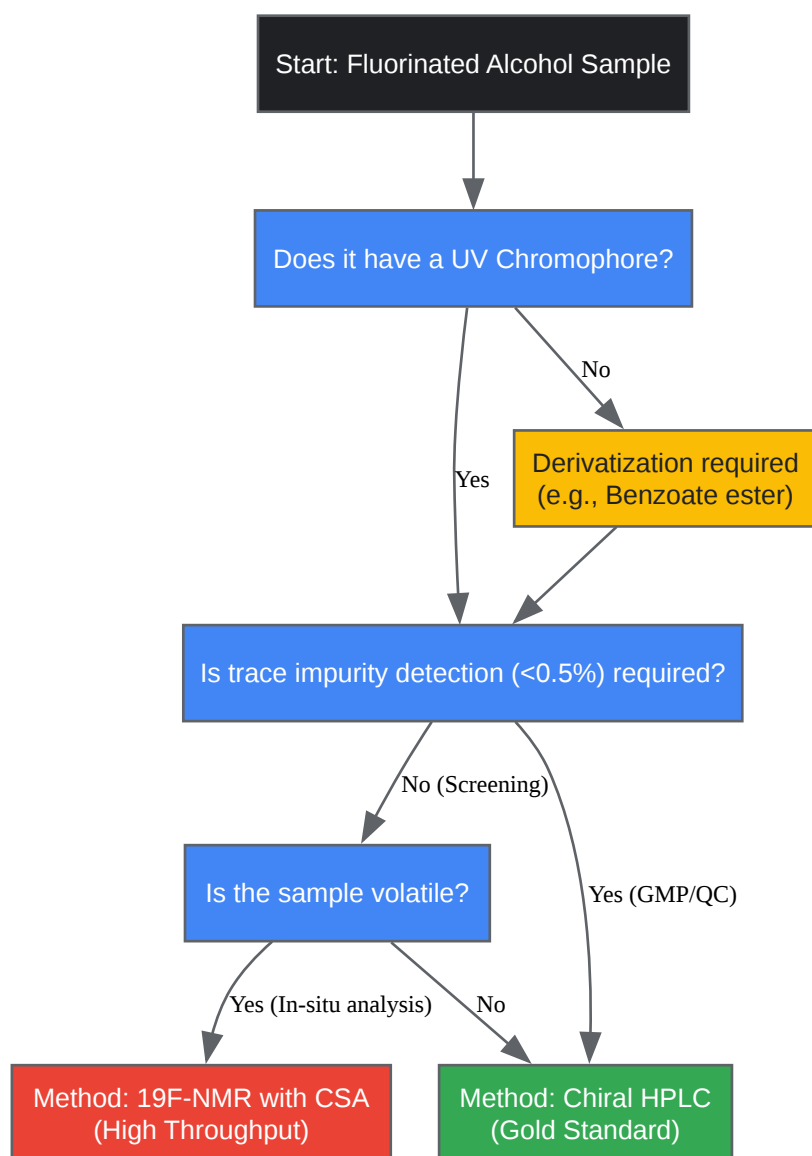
Start: Fluorinated Alcohol Sample

Does it have a UV Chromophore?

No

Yes

Derivatization required (e.g., Benzoate ester)

Is trace impurity detection (<0.5%) required?

No (Screening)

Yes (GMP/QC)

Is the sample volatile?

Yes (In-situ analysis)

No

Method: 19F-NMR with CSA (High Throughput)

Method: Chiral HPLC (Gold Standard)